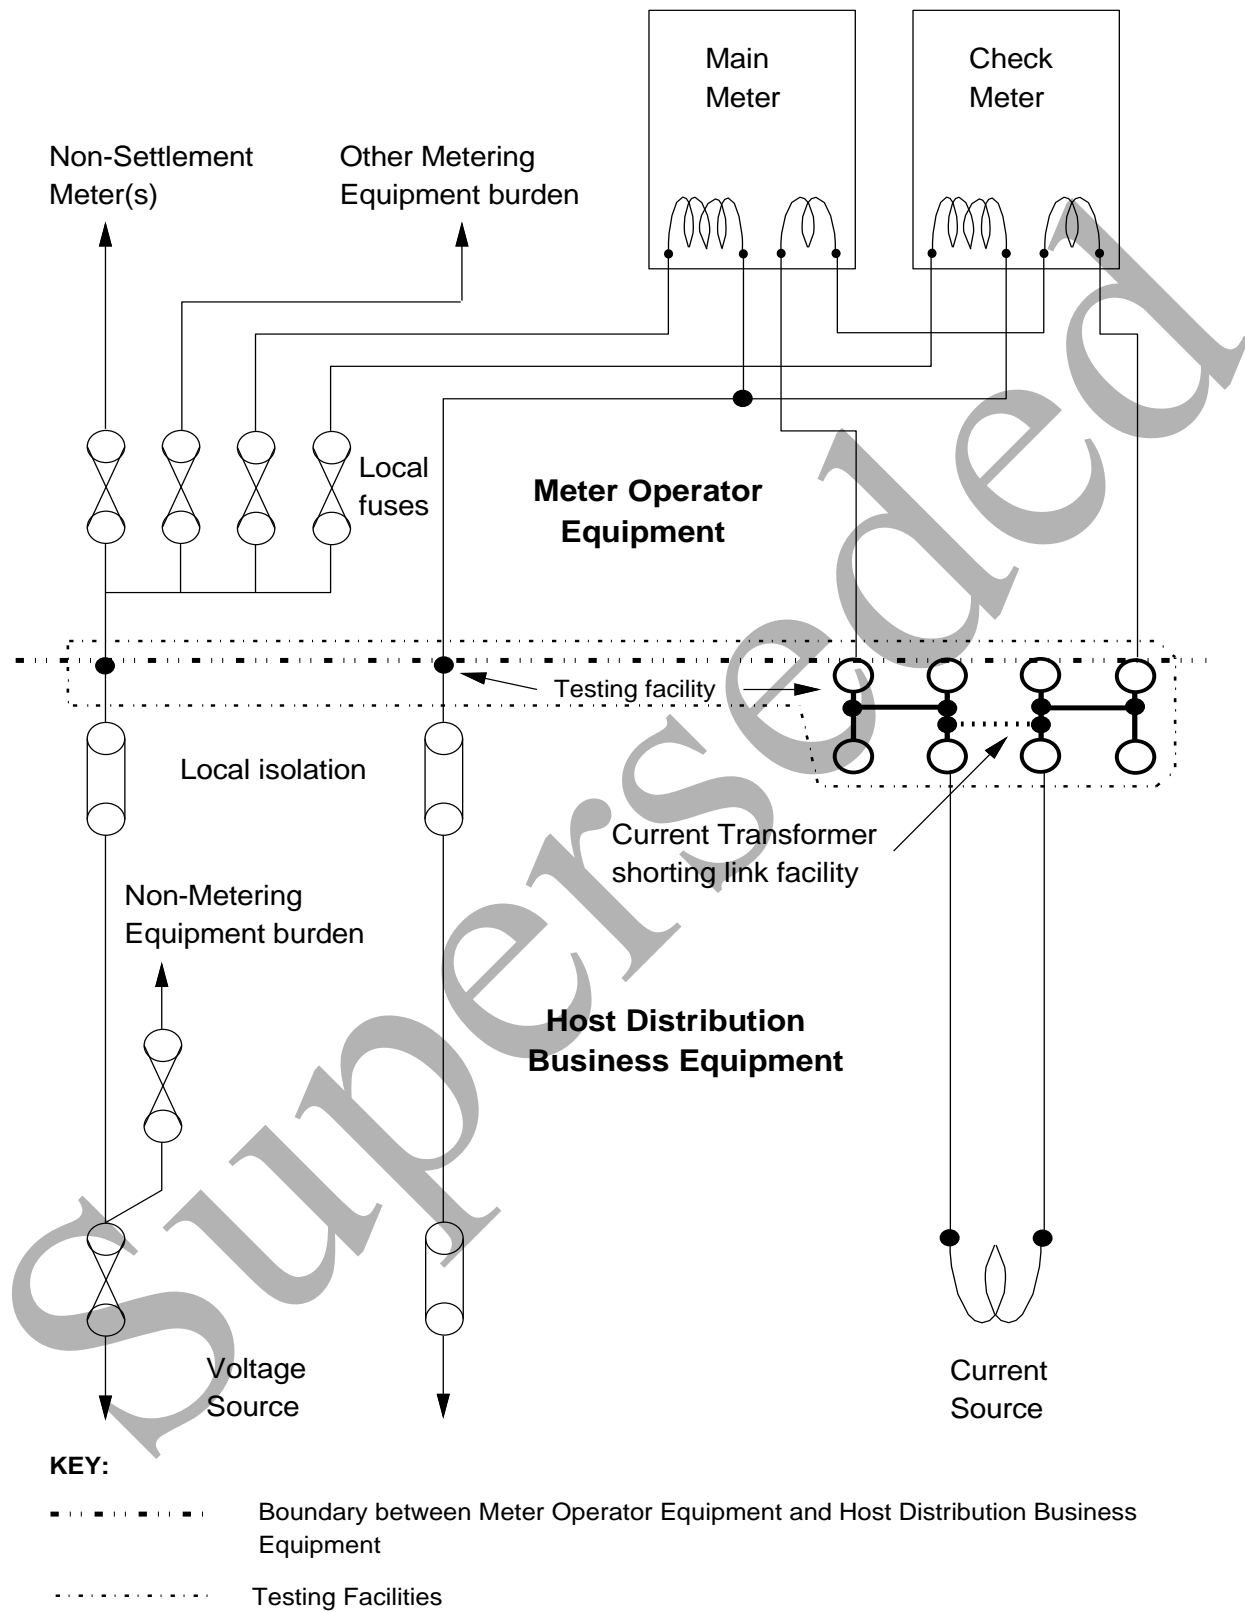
Main Meter

Check Meter

Non-Settlement Meter(s)

Other Metering Equipment burden

Local fuses

Meter Operator Equipment

Testing facility

Local isolation

Current Transformer shorting link facility

Non-Metering Equipment burden

Host Distribution Business Equipment

Voltage Source

Current Source

Superseded

KEY:

Boundary between Meter Operator Equipment and Host Distribution Business Equipment

Testing Facilities